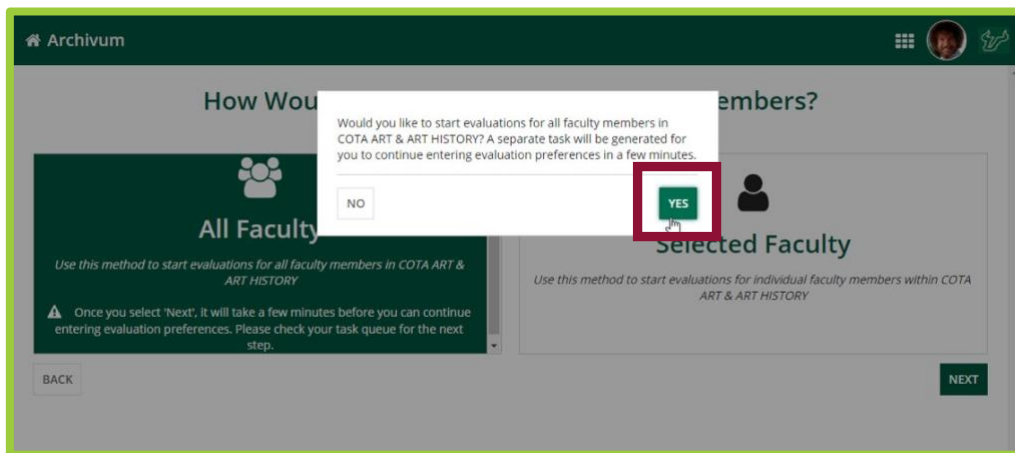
Archivum

How Wou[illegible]embers?

Would you like to start evaluations for all faculty members in COTA ART & ART HISTORY? A separate task will be generated for you to continue entering evaluation preferences in a few minutes.

NO

YES

All Faculty

Use this method to start evaluations for all faculty members in COTA ART & ART HISTORY

Once you select 'Next', it will take a few minutes before you can continue entering evaluation preferences. Please check your task queue for the next step.

Selected Faculty

Use this method to start evaluations for individual faculty members within COTA ART & ART HISTORY

BACK

NEXT